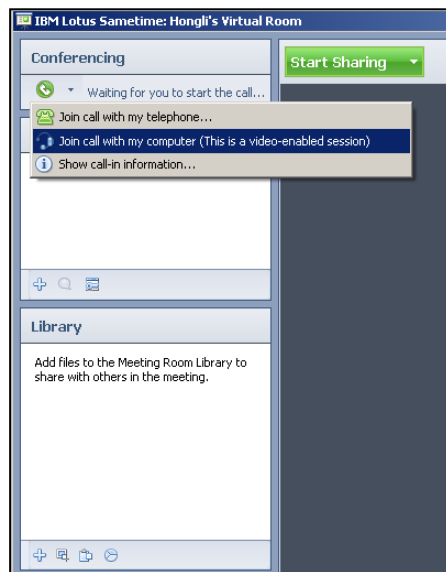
IBM Lotus Sametime: Hongli's Virtual Room

Conferencing

Waiting for you to start the call...

Join call with my telephone...

Join call with my computer (This is a video-enabled session)

Show call-in information...

Start Sharing

Library

Add files to the Meeting Room Library to share with others in the meeting.